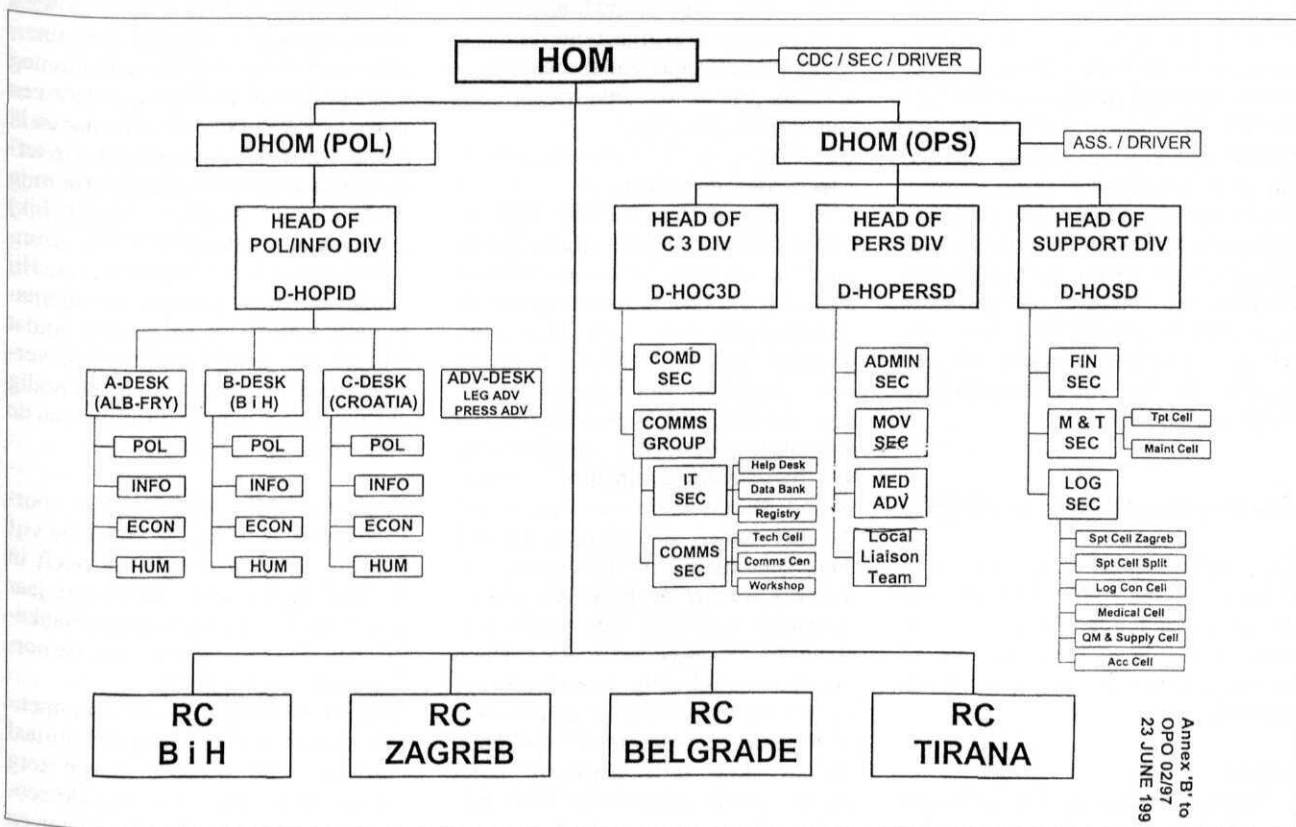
HOM

CDC / SEC / DRIVER

DHOM (POL)

DHOM (OPS)

ASS. / DRIVER

HEAD OF POL/INFO DIV

D-HOPID

HEAD OF C 3 DIV

D-HOC3D

HEAD OF PERS DIV

D-HOPERSD

HEAD OF SUPPORT DIV

D-HOSD

A-DESK (ALB-FRY)

B-DESK (B i H)

C-DESK (CROATIA)

ADV-DESK
LEG ADV
PRESS ADV

POL

INFO

ECON

HUM

POL

INFO

ECON

HUM

POL

INFO

ECON

HUM

COMD SEC

COMMS GROUP

IT SEC

Help Desk

Data Bank

Registry

COMMS SEC

Tech Cell

Comms Cen

Workshop

ADMIN SEC

MOV SEC

MED ADV

Local Liaison Team

FIN SEC

M & T SEC

Tpt Cell

Maint Cell

LOG SEC

Spt Cell Zagreb

Spt Cell Split

Log Con Cell

Medical Cell

QM & Supply Cell

Acc Cell

RC B i H

RC ZAGREB

RC BELGRADE

RC TIRANA

Annex 'B' to OPO 02/97 23 JUNE 199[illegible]